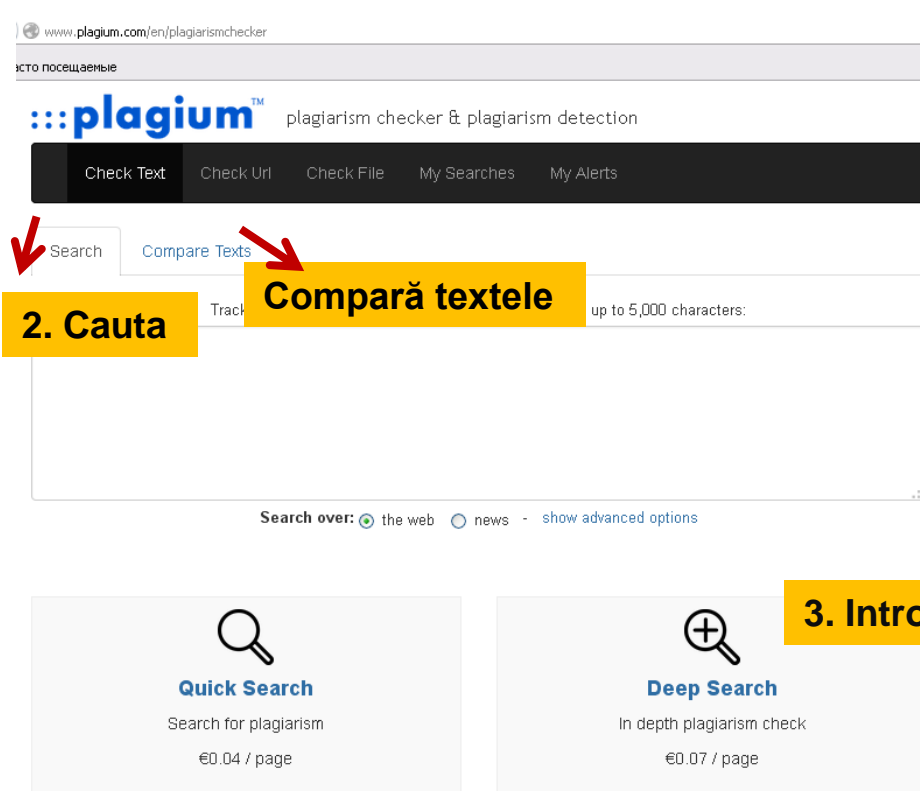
www.plagium.com/en/plagiarismchecker

асто посещаемые

:::plagium™ plagiarism checker & plagiarism detection

Check Text Check Url Check File My Searches My Alerts

Search Compare Texts

2. Cauta

Compară textele

Track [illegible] up to 5,000 characters:

Search over: the web news - show advanced options

3. Intro

Quick Search
Search for plagiarism
€0.04 / page

Deep Search
In depth plagiarism check
€0.07 / page